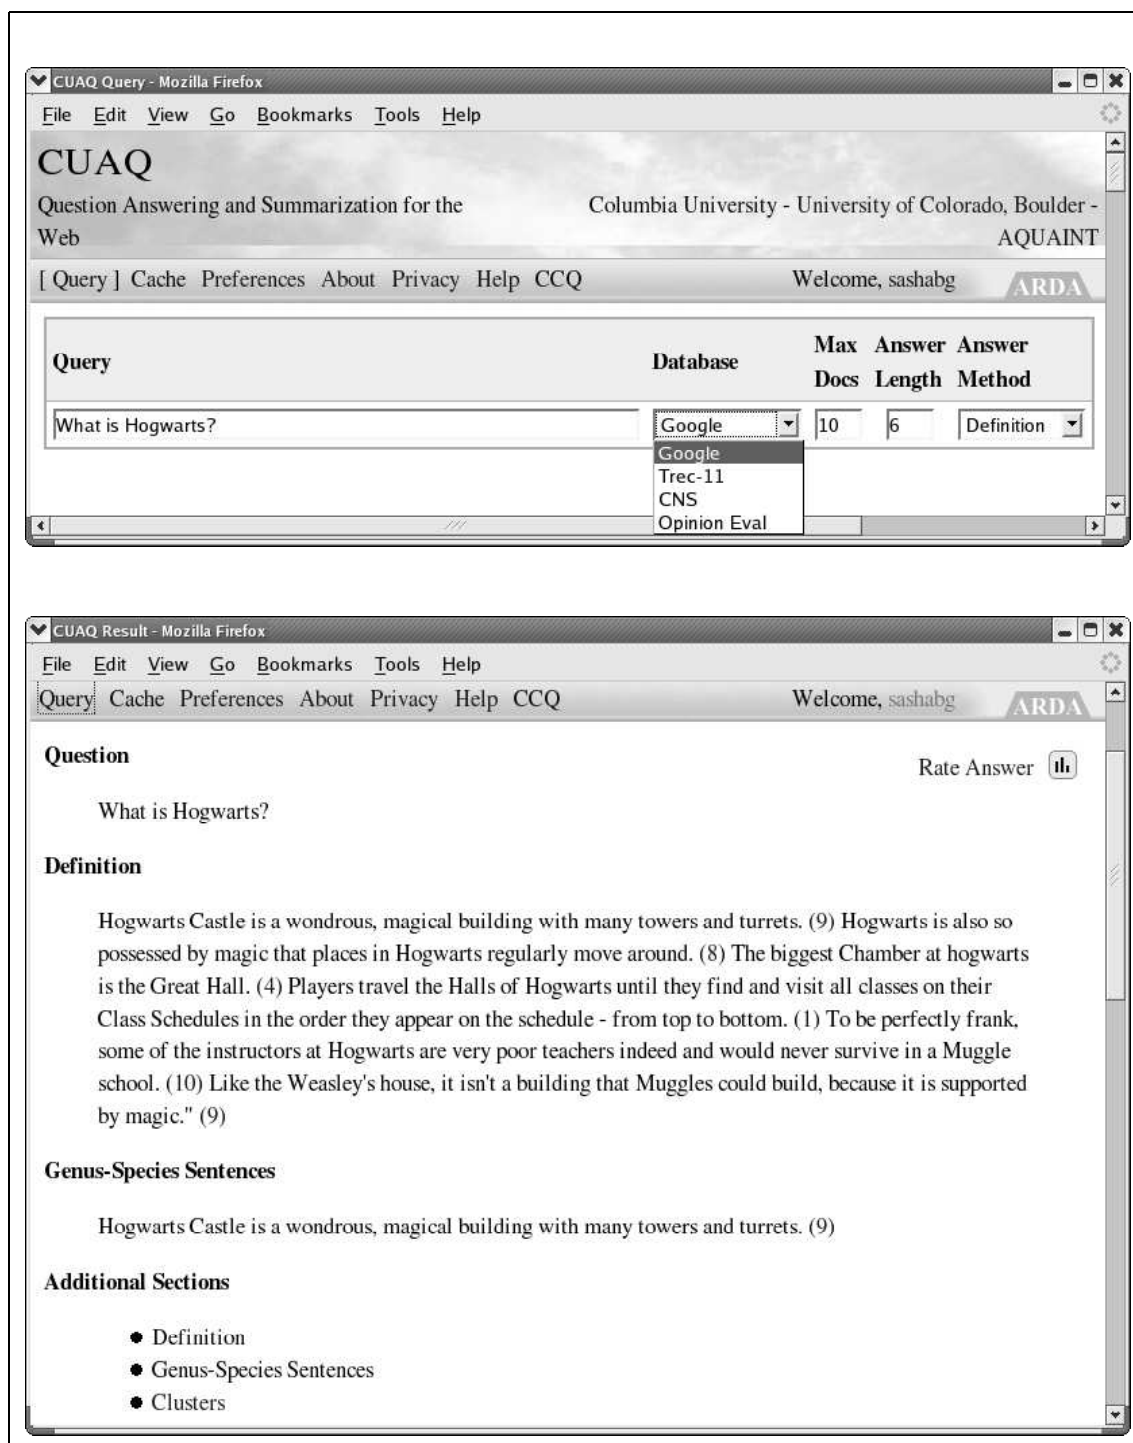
CUAQ Query - Mozilla Firefox

File Edit View Go Bookmarks Tools Help

CUAQ

Question Answering and Summarization for the Web

Columbia University - University of Colorado, Boulder - AQUAINT

[ Query ] Cache Preferences About Privacy Help CCQ

Welcome, sashabg

ARDA

| Query | Database | Max Docs | Answer Length | Answer Method |
|---|---|---|---|---|
| What is Hogwarts? | Google | 10 | 6 | Definition |

Google
Trec-11
CNS
Opinion Eval

CUAQ Result - Mozilla Firefox

File Edit View Go Bookmarks Tools Help

Query Cache Preferences About Privacy Help CCQ

Welcome, sashabg

ARDA

Question

Rate Answer

What is Hogwarts?

Definition

Hogwarts Castle is a wondrous, magical building with many towers and turrets. (9) Hogwarts is also so possessed by magic that places in Hogwarts regularly move around. (8) The biggest Chamber at hogwarts is the Great Hall. (4) Players travel the Halls of Hogwarts until they find and visit all classes on their Class Schedules in the order they appear on the schedule - from top to bottom. (1) To be perfectly frank, some of the instructors at Hogwarts are very poor teachers indeed and would never survive in a Muggle school. (10) Like the Weasley's house, it isn't a building that Muggles could build, because it is supported by magic." (9)

Genus-Species Sentences

Hogwarts Castle is a wondrous, magical building with many towers and turrets. (9)

Additional Sections

• Definition
• Genus-Species Sentences
• Clusters